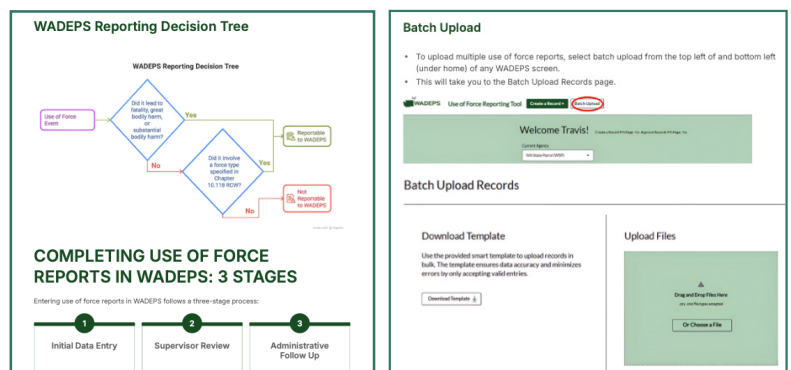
WADEPS Reporting Decision Tree

WADEPS Reporting Decision Tree

Use of Force Event

Did it lead to fatality, great bodily harm, or substantial bodily harm?

Yes

No

Did it involve a force type specified in Chapter 10.118 RCW?

Yes

No

Reportable to WADEPS

Not Reportable to WADEPS

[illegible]

COMPLETING USE OF FORCE REPORTS IN WADEPS: 3 STAGES

Entering use of force reports in WADEPS follows a three-stage process:

1
Initial Data Entry

2
Supervisor Review

3
Administrative Follow Up

Batch Upload

• To upload multiple use of force reports, select batch upload from the top left of and bottom left (under home) of any WADEPS screen.
• This will take you to the Batch Upload Records page.

WADEPS Use of Force Reporting Tool Create a Record Batch Upload

Welcome Travis! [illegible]

Current Agency
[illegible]

Batch Upload Records

Download Template

Use the provided smart template to upload records in bulk. The template ensures data accuracy and minimizes errors by only accepting valid entries.

Download Template

Upload Files

Drag and Drop Files Here
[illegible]

Or Choose a File